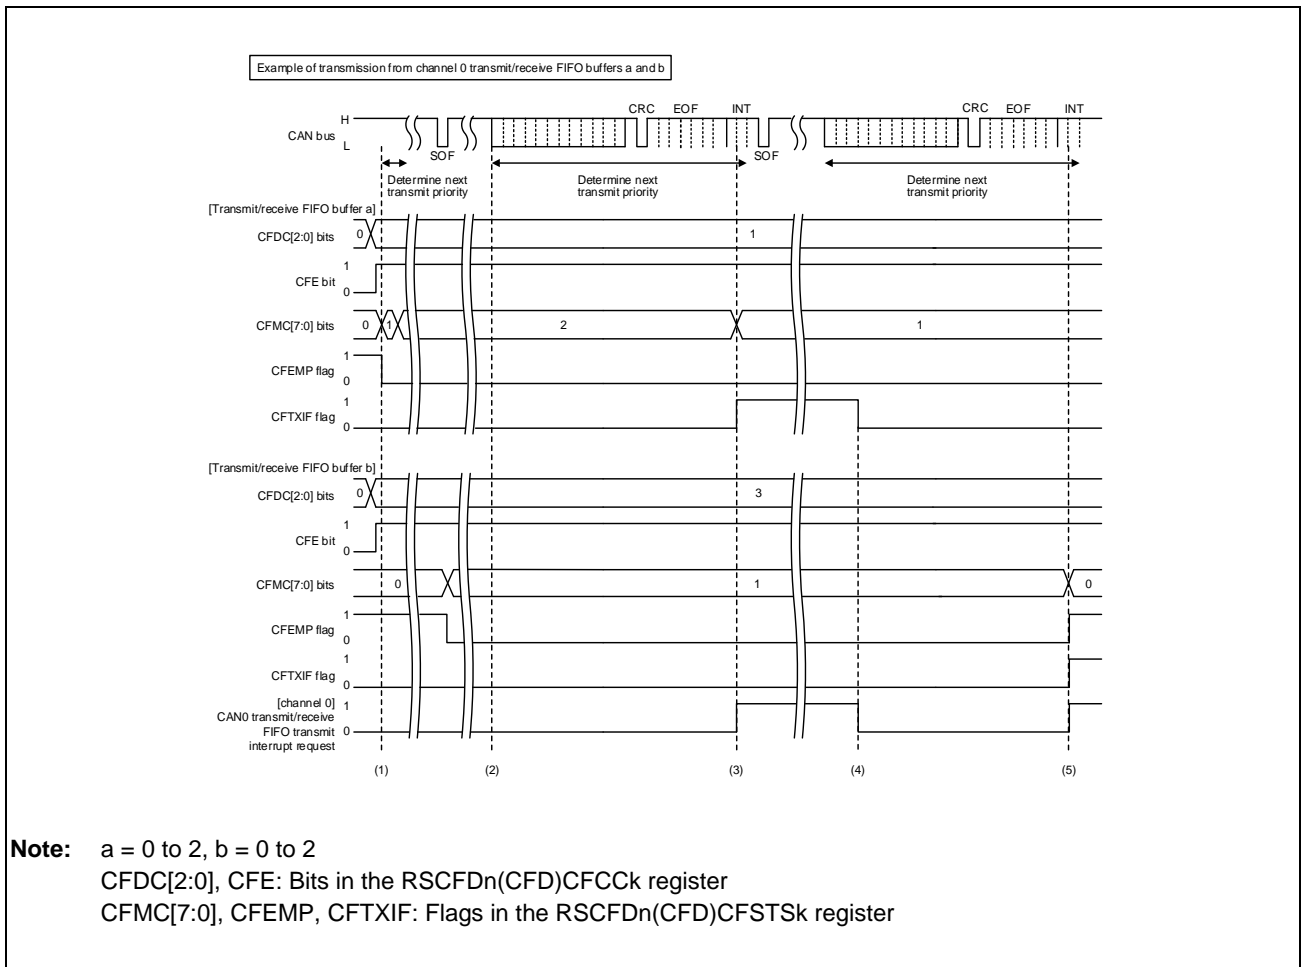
Example of transmission from channel 0 transmit/receive FIFO buffers a and b

CAN bus H L

SOF

CRC EOF INT

SOF

CRC EOF INT

Determine next transmit priority

Determine next transmit priority

Determine next transmit priority

[Transmit/receive FIFO buffer a]

CFDC[2:0] bits 0 1

CFE bit 1 0

CFMC[7:0] bits 0 1 2 1

CFEMP flag 1 0

CFTXIF flag 1 0

[Transmit/receive FIFO buffer b]

CFDC[2:0] bits 0 3

CFE bit 1 0

CFMC[7:0] bits 0 1 0

CFEMP flag 1 0

CFTXIF flag 1 0

[channel 0] CAN0 transmit/receive FIFO transmit interrupt request 1 0

(1) (2) (3) (4) (5)

**Note:** a = 0 to 2, b = 0 to 2
CFDC[2:0], CFE: Bits in the RSCFDn(CFD)CFCCk register
CFMC[7:0], CFEMP, CFTXIF: Flags in the RSCFDn(CFD)CFSTSk register